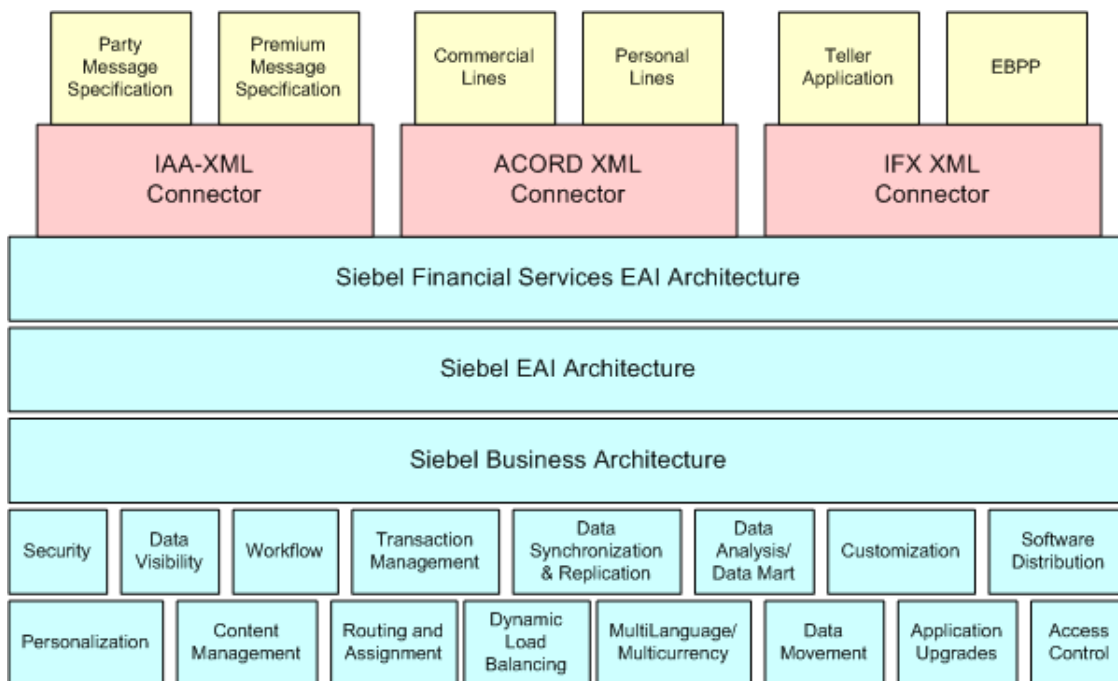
Party Message Specification

Premium Message Specification

Commercial Lines

Personal Lines

Teller Application

EBPP

IAA-XML Connector

ACORD XML Connector

IFX XML Connector

Siebel Financial Services EAI Architecture

Siebel EAI Architecture

Siebel Business Architecture

Security

Data Visibility

Workflow

Transaction Management

Data Synchronization & Replication

Data Analysis/ Data Mart

Customization

Software Distribution

Personalization

Content Management

Routing and Assignment

Dynamic Load Balancing

MultiLanguage/ Multicurrency

Data Movement

Application Upgrades

Access Control